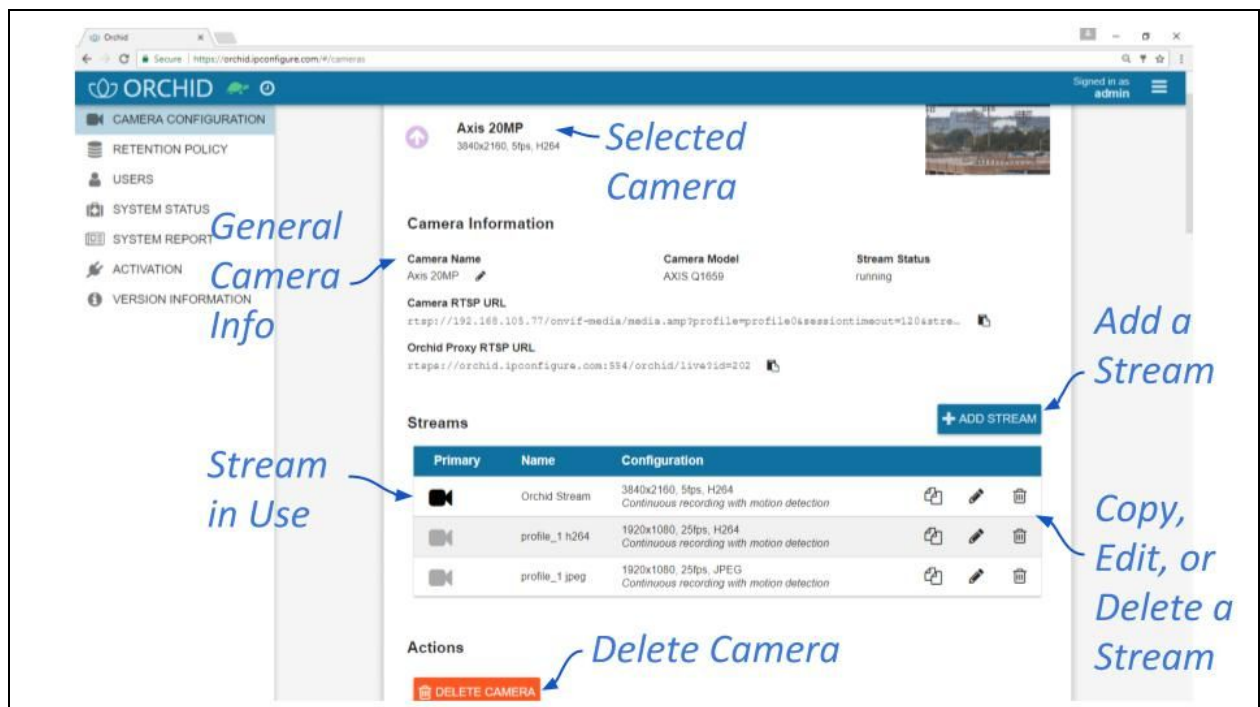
Orchid
Secure | https://orchid.ipconfigure.com/#/cameras

ORCHID

Signed in as admin

CAMERA CONFIGURATION
RETENTION POLICY
USERS
SYSTEM STATUS
SYSTEM REPORT
ACTIVATION
VERSION INFORMATION

Axis 20MP
3840x2160, 5fps, H264

Selected Camera

General Camera Info

Camera Information

| Camera Name | Camera Model | Stream Status |
|---|---|---|
| Axis 20MP | AXIS Q1659 | running |

Camera RTSP URL
rtsp://192.168.105.77/onvif-media/media.amp?profile=profile0&sessiontimeout=120&stre...

Orchid Proxy RTSP URL
rtsps://orchid.ipconfigure.com:554/orchid/live?id=202

Add a Stream

Streams

+ ADD STREAM

Stream in Use

| Primary | Name | Configuration |
|---|---|---|
| | Orchid Stream | 3840x2160, 5fps, H264 Continuous recording with motion detection |
| | profile_1 h264 | 1920x1080, 25fps, H264 Continuous recording with motion detection |
| | profile_1 jpeg | 1920x1080, 25fps, JPEG Continuous recording with motion detection |

Copy, Edit, or Delete a Stream

Actions

Delete Camera

DELETE CAMERA